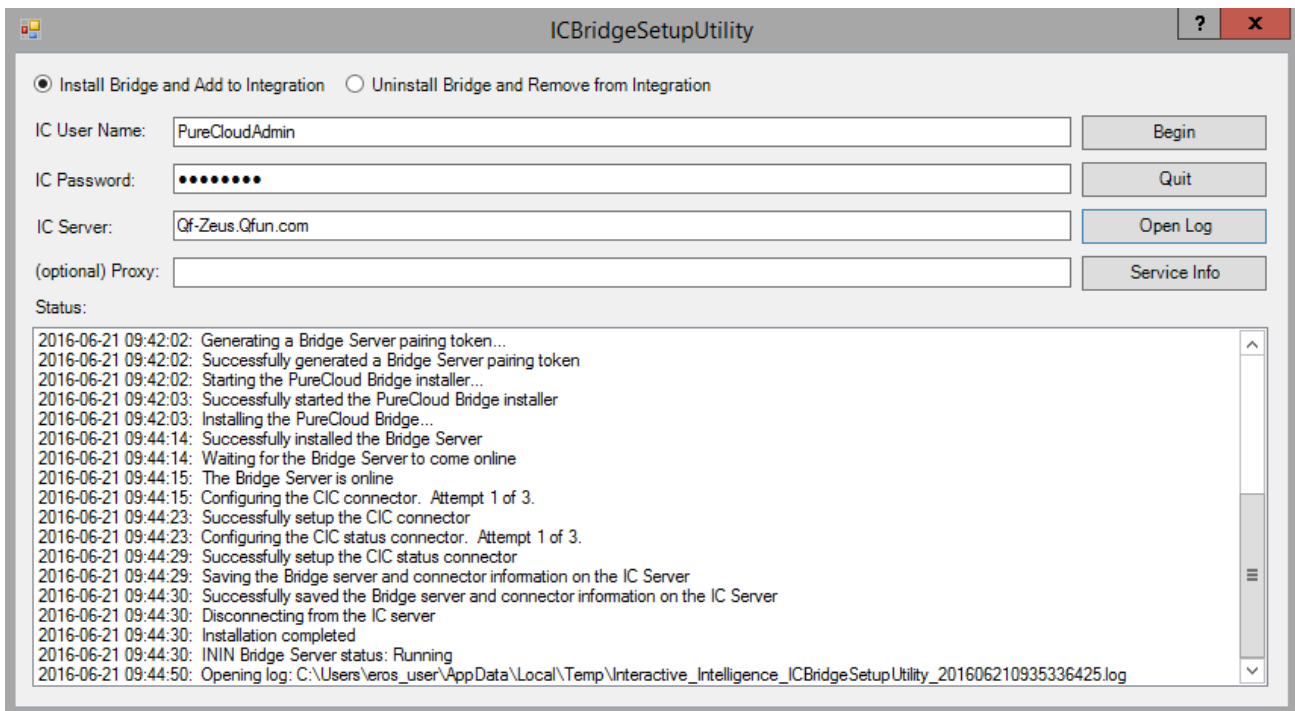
ICBridgeSetupUtility

?
x

Install Bridge and Add to Integration
Uninstall Bridge and Remove from Integration

IC User Name: PureCloudAdmin
Begin

IC Password: ••••••••
Quit

IC Server: Qf-Zeus.Qfun.com
Open Log

(optional) Proxy:
Service Info

Status:

2016-06-21 09:42:02: Generating a Bridge Server pairing token...
2016-06-21 09:42:02: Successfully generated a Bridge Server pairing token
2016-06-21 09:42:02: Starting the PureCloud Bridge installer...
2016-06-21 09:42:03: Successfully started the PureCloud Bridge installer
2016-06-21 09:42:03: Installing the PureCloud Bridge...
2016-06-21 09:44:14: Successfully installed the Bridge Server
2016-06-21 09:44:14: Waiting for the Bridge Server to come online
2016-06-21 09:44:15: The Bridge Server is online
2016-06-21 09:44:15: Configuring the CIC connector. Attempt 1 of 3.
2016-06-21 09:44:23: Successfully setup the CIC connector
2016-06-21 09:44:23: Configuring the CIC status connector. Attempt 1 of 3.
2016-06-21 09:44:29: Successfully setup the CIC status connector
2016-06-21 09:44:29: Saving the Bridge server and connector information on the IC Server
2016-06-21 09:44:30: Successfully saved the Bridge server and connector information on the IC Server
2016-06-21 09:44:30: Disconnecting from the IC server
2016-06-21 09:44:30: Installation completed
2016-06-21 09:44:30: ININ Bridge Server status: Running
2016-06-21 09:44:50: Opening log: C:\Users\eros_user\AppData\Local\Temp\Interactive_Intelligence_ICBridgeSetupUtility_201606210935336425.log